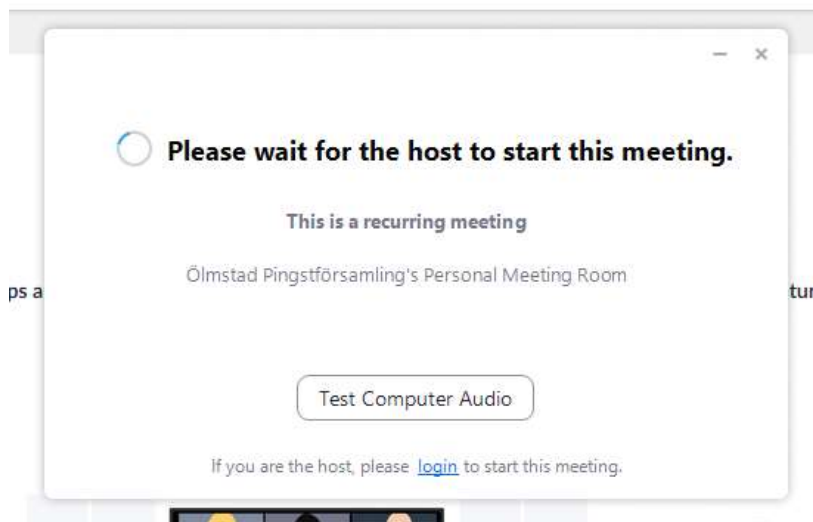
Please wait for the host to start this meeting.

This is a recurring meeting

Ölmstad Pingstförsamling's Personal Meeting Room

ps a

tu

Test Computer Audio

If you are the host, please login to start this meeting.